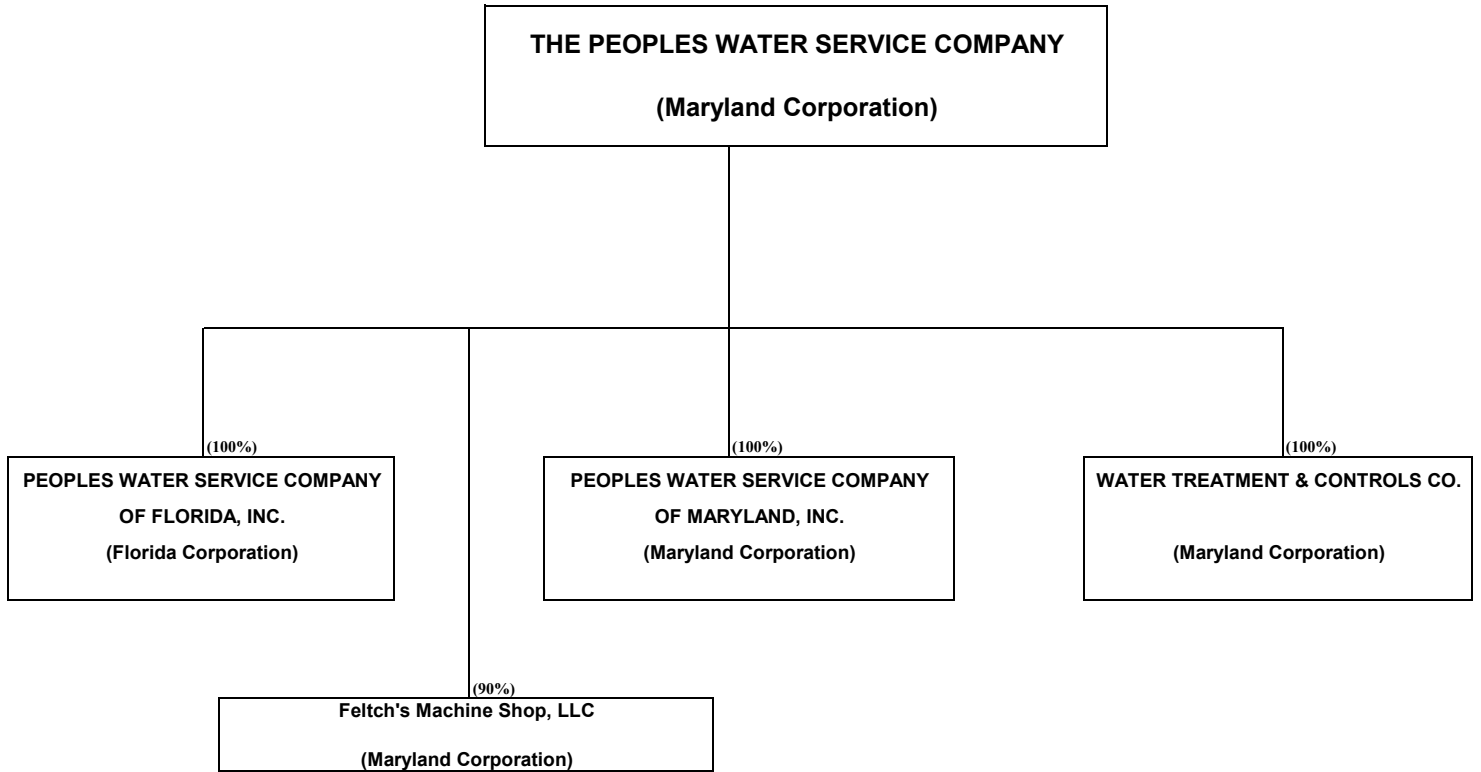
THE PEOPLES WATER SERVICE COMPANY

(Maryland Corporation)

(100%)

PEOPLES WATER SERVICE COMPANY OF FLORIDA, INC.
(Florida Corporation)

(100%)

PEOPLES WATER SERVICE COMPANY OF MARYLAND, INC.
(Maryland Corporation)

(100%)

WATER TREATMENT & CONTROLS CO.

(Maryland Corporation)

(90%)

Feltch's Machine Shop, LLC

(Maryland Corporation)